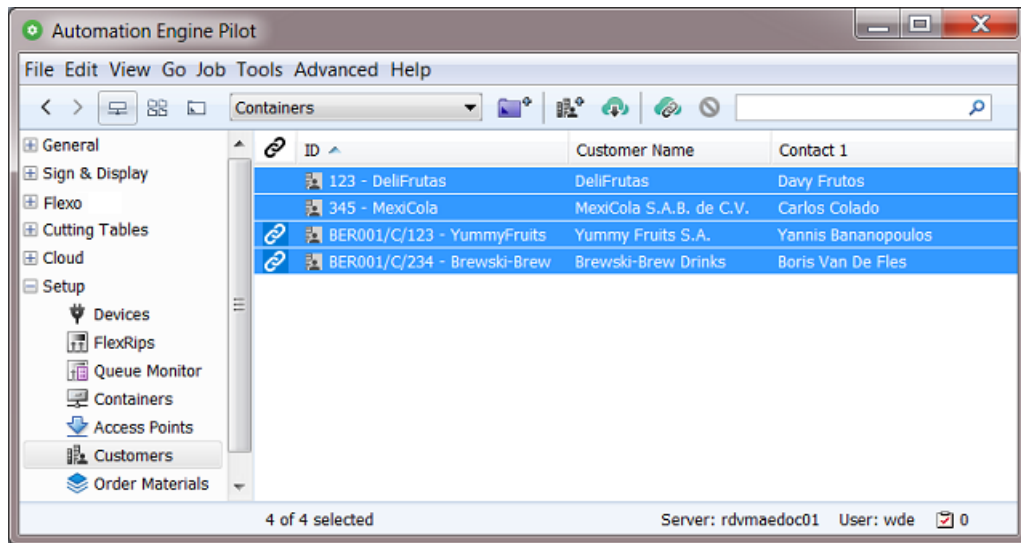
Automation Engine Pilot

File Edit View Go Job Tools Advanced Help

Containers

General
Sign & Display
Flexo
Cutting Tables
Cloud
Setup
Devices
FlexRips
Queue Monitor
Containers
Access Points
Customers
Order Materials

| | ID | Customer Name | Contact 1 |
|---|---|---|---|
| | 123 - DeliFrutas | DeliFrutas | Davy Frutos |
| | 345 - MexiCola | MexiCola S.A.B. de C.V. | Carlos Colado |
| | BER001/C/123 - YummyFruits | Yummy Fruits S.A. | Yannis Bananopoulos |
| | BER001/C/234 - Brewski-Brew | Brewski-Brew Drinks | Boris Van De Fles |

4 of 4 selected
Server: rdvmaedoc01 User: wde 0